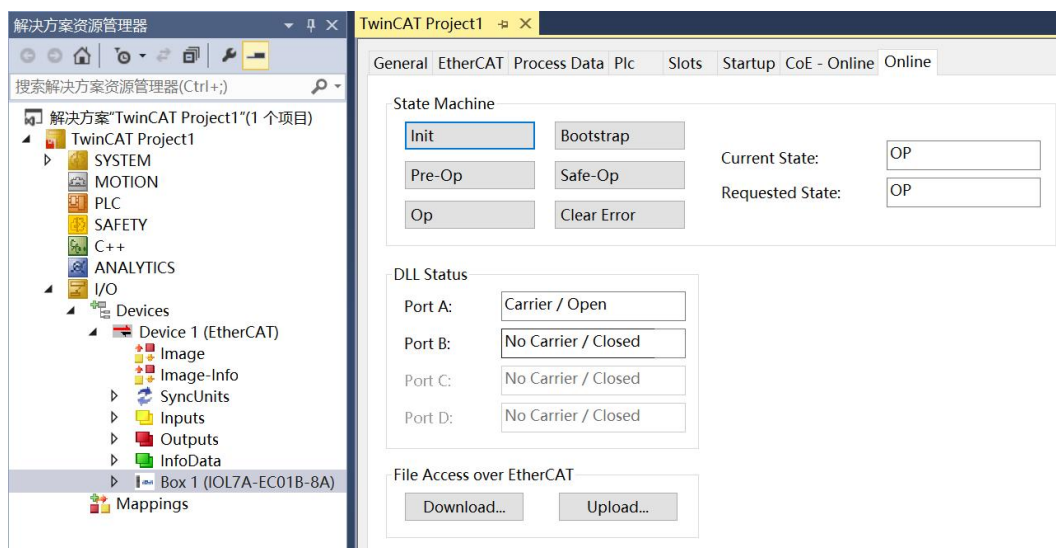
解决方案资源管理器

搜索解决方案资源管理器(Ctrl+;)

解决方案"TwinCAT Project1"(1 个项目)
TwinCAT Project1
SYSTEM
MOTION
PLC
SAFETY
C++
ANALYTICS
I/O
Devices
Device 1 (EtherCAT)
Image
Image-Info
SyncUnits
Inputs
Outputs
InfoData
Box 1 (IOL7A-EC01B-8A)
Mappings

TwinCAT Project1

General EtherCAT Process Data Plc Slots Startup CoE - Online Online

State Machine
Init
Bootstrap
Pre-Op
Safe-Op
Op
Clear Error
Current State: OP
Requested State: OP

DLL Status
Port A: Carrier / Open
Port B: No Carrier / Closed
Port C: No Carrier / Closed
Port D: No Carrier / Closed

File Access over EtherCAT
Download...
Upload...